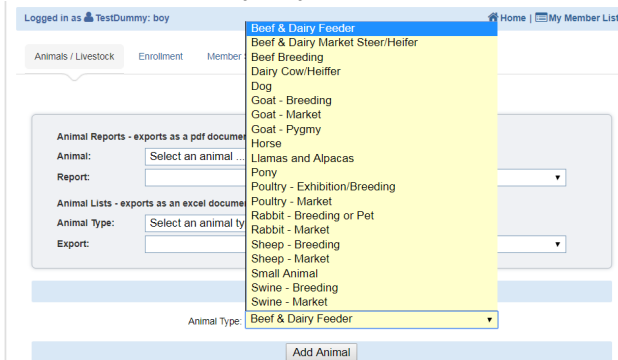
Logged in as TestDummy: boy

Home | My Member List

Animals / Livestock

Enrollment

Member

Beef & Dairy Feeder
Beef & Dairy Market Steer/Heifer
Beef Breeding
Dairy Cow/Heiffer
Dog
Goat - Breeding
Goat - Market
Goat - Pygmy
Horse
Llamas and Alpacas
Pony
Poultry - Exhibition/Breeding
Poultry - Market
Rabbit - Breeding or Pet
Rabbit - Market
Sheep - Breeding
Sheep - Market
Small Animal
Swine - Breeding
Swine - Market

Animal Reports - exports as a pdf documen

Animal: Select an animal ...

Report:

Animal Lists - exports as an excel documen

Animal Type: Select an animal ty

Export:

Animal Type: Beef & Dairy Feeder

Add Animal